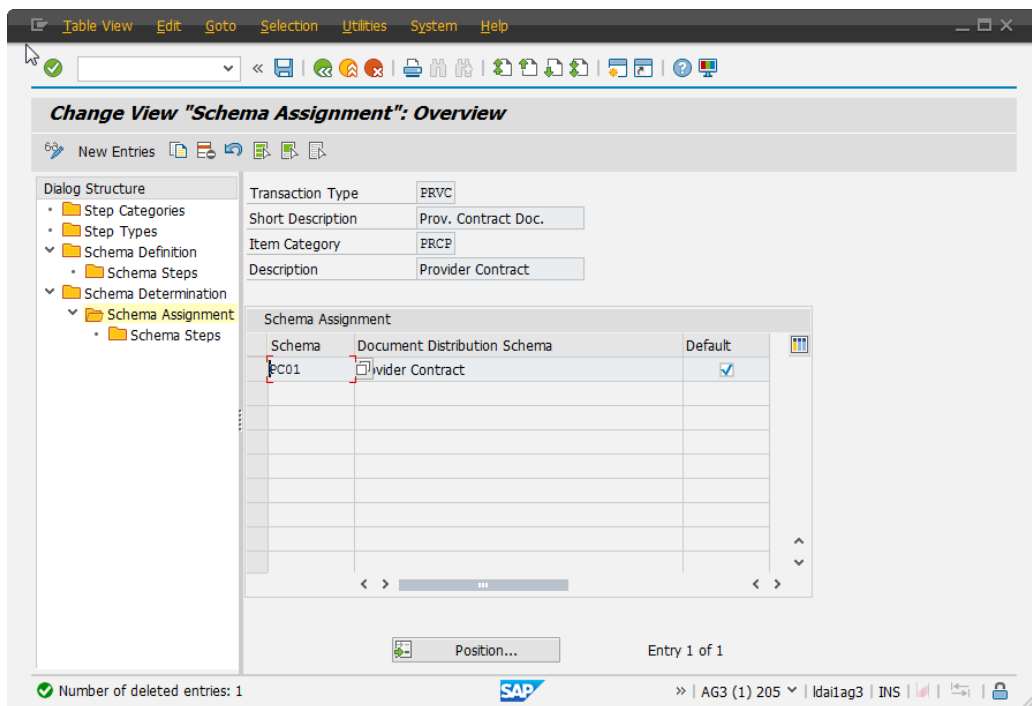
Table View Edit Goto Selection Utilities System Help

Change View "Schema Assignment": Overview

New Entries

Dialog Structure
Step Categories
Step Types
Schema Definition
Schema Steps
Schema Determination
Schema Assignment
Schema Steps

| Transaction Type | PRVC |
|---|---|
| Short Description | Prov. Contract Doc. |
| Item Category | PRCP |
| Description | Provider Contract |

Schema Assignment

| Schema | Document Distribution Schema | Default |
|---|---|---|
| PC01 | Provider Contract | ✓ |

Position...

Entry 1 of 1

Number of deleted entries: 1

SAP

AG3 (1) 205 | ldai1ag3 | INS